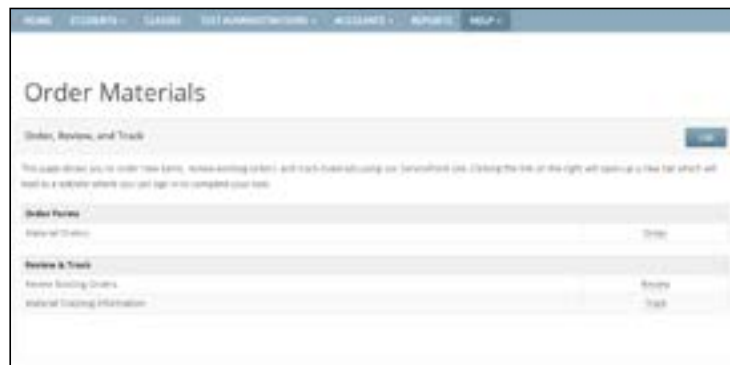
HOME STUDENTS CLASSES TEST ADMINISTRATIONS ACCOUNTS REPORTS HELP

Order Materials

Order, Review, and Track

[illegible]

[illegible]

Order Forms

Material Orders Order

Review & Track

Review Existing Orders Review

Material Tracking Information Track